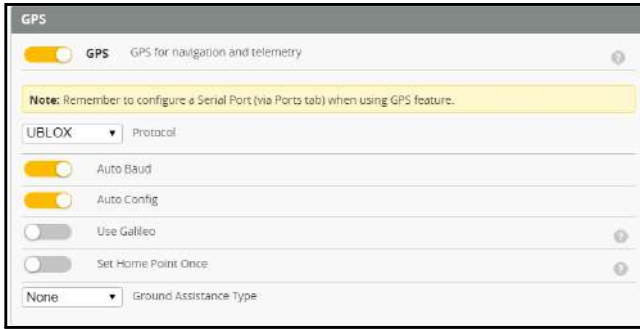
GPS

GPS GPS for navigation and telemetry

Note: Remember to configure a Serial Port (via Ports tab) when using GPS feature.

UBLOX Protocol

Auto Baud

Auto Config

Use Galileo

Set Home Point Once

None Ground Assistance Type